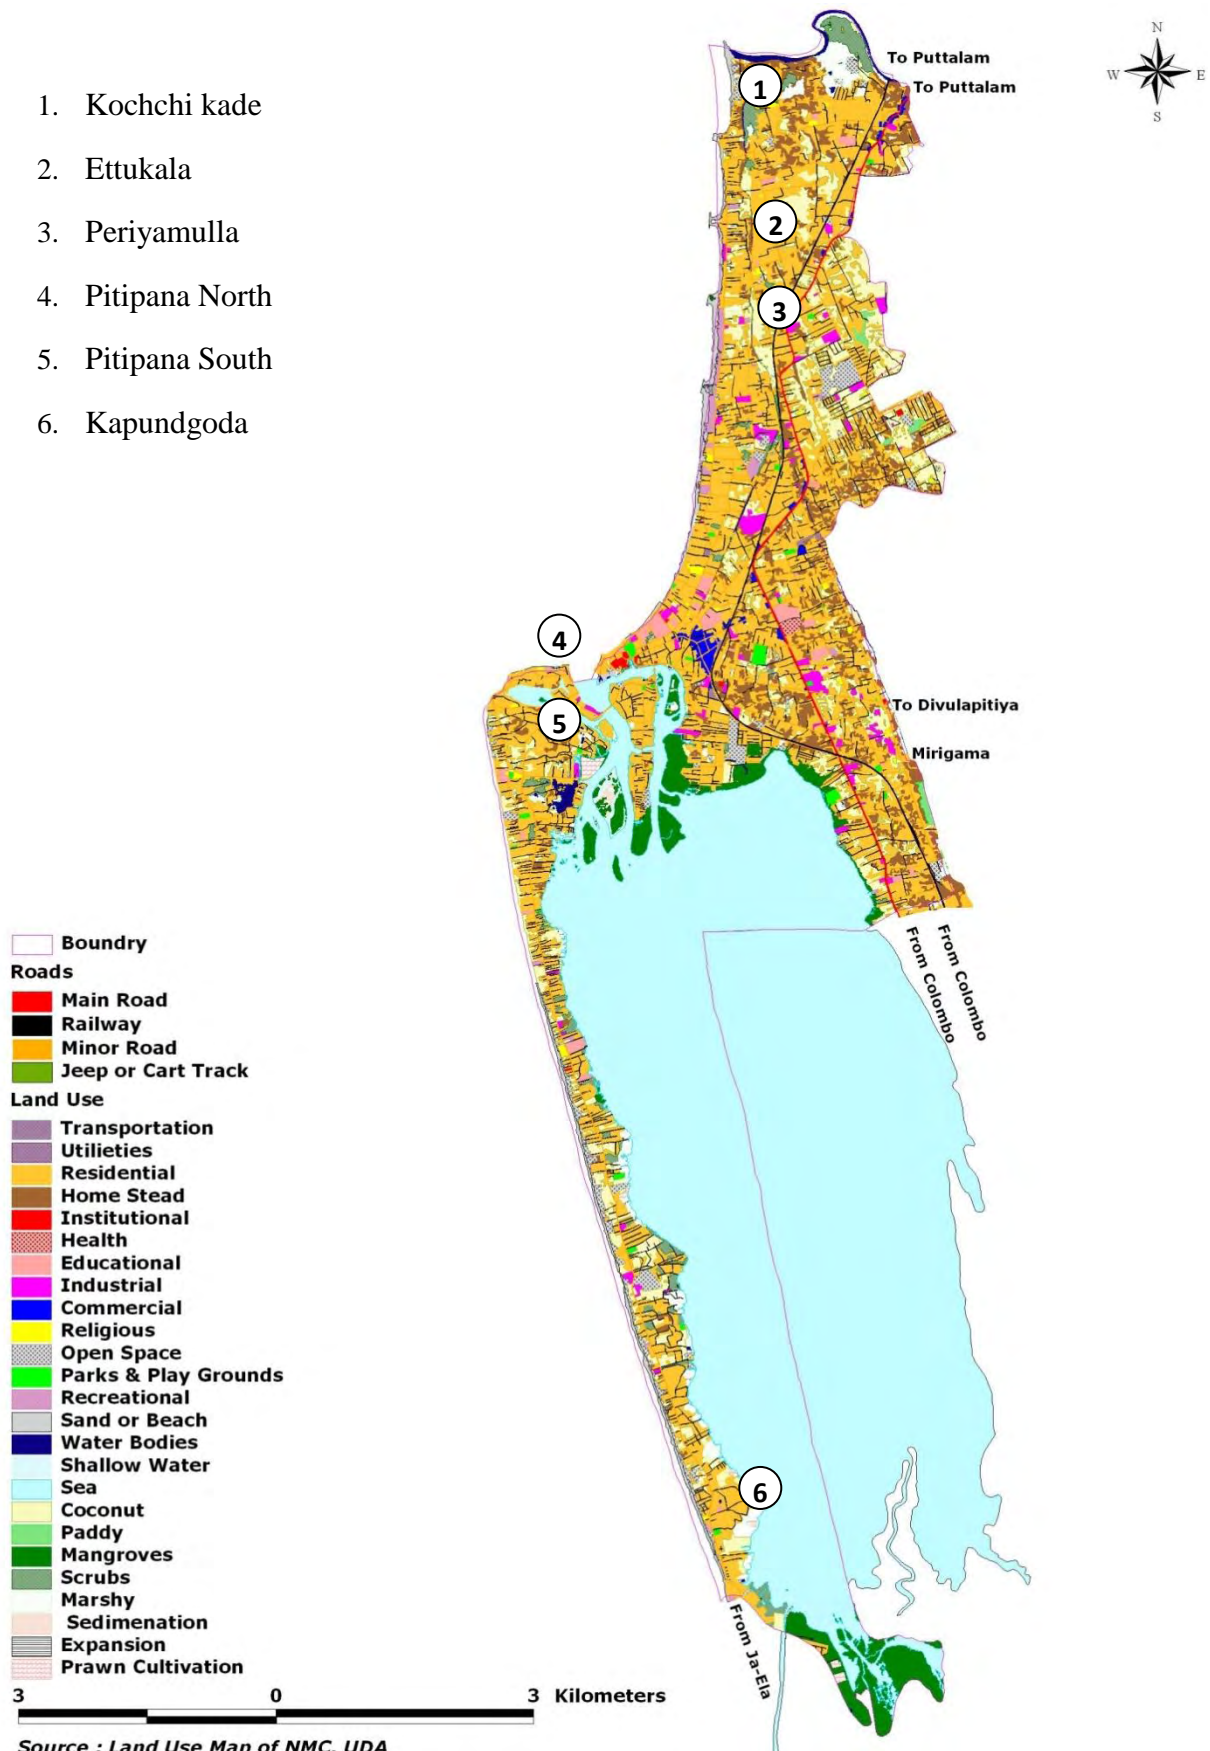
1. Kochchi kade
2. Ettukala
3. Periyamulla
4. Pitipana North
5. Pitipana South
6. Kapundgoda

N
W
E
S

To Puttalam
To Puttalam
1
2
3
4
5
To Divulapitiya
Mirigama
From Colombo
From Colombo
6
From Ja-Ela

Boundry
Roads
Main Road
Railway
Minor Road
Jeep or Cart Track
Land Use
Transportation
Utilieties
Residential
Home Stead
Institutional
Health
Educational
Industrial
Commercial
Religious
Open Space
Parks & Play Grounds
Recreational
Sand or Beach
Water Bodies
Shallow Water
Sea
Coconut
Paddy
Mangroves
Scrubs
Marshy
Sedimenation
Expansion
Prawn Cultivation

3 0 3 Kilometers

Source : Land Use Map of NMC, UDA